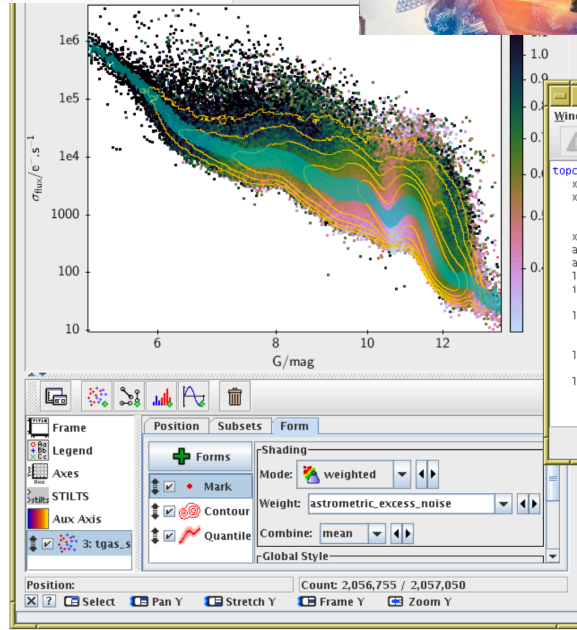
1e6
1e5
1e4
1000
100
10
$\sigma_{flux}$/e$^-$.s$^{-1}$
6
8
10
12
G/mag
1.0
0.9
0.8
0.7
0.6
0.4
Wind
topc
Frame
Legend
Axes
STILTS
Aux Axis
3: tgas_s
Position
Subsets
Form
Forms
Mark
Contour
Quantile
Shading
Mode:
weighted
Weight:
astrometric_excess_noise
Combine:
mean
Global Style
Position:
Count: 2,056,755 / 2,057,050
Select
Pan Y
Stretch Y
Frame Y
Zoom Y